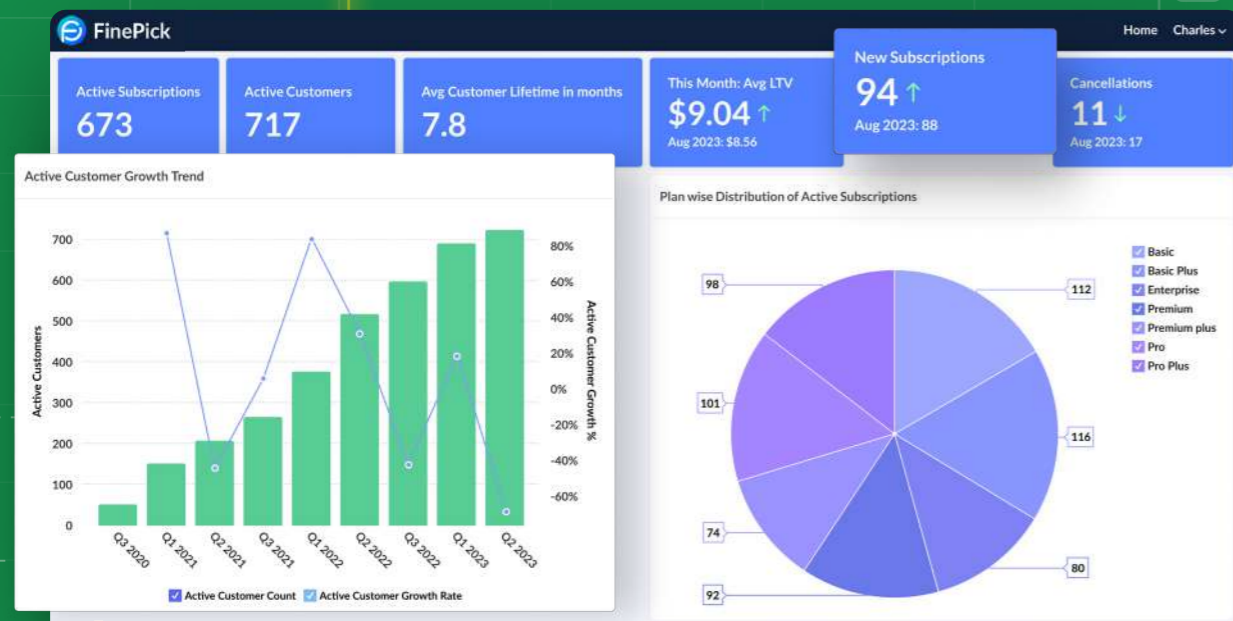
FinePick

Home Charles

Active Subscriptions
673

Active Customers
717

Avg Customer Lifetime in months
7.8

This Month: Avg LTV
$9.04 ↑
Aug 2023: $8.56

New Subscriptions
94 ↑
Aug 2023: 88

Cancellations
11 ↓
Aug 2023: 17

Active Customer Growth Trend

| Active Customers | Active Customer Growth % |
|---|---|
| 700 | 80% |
| 600 | 60% |
| 500 | 40% |
| 400 | 20% |
| 300 | 0% |
| 200 | -20% |
| 100 | -40% |
| 0 | -60% |

Q3 2020 Q1 2021 Q2 2021 Q3 2021 Q1 2022 Q2 2022 Q3 2022 Q1 2023 Q2 2023

Active Customer Count Active Customer Growth Rate

Plan wise Distribution of Active Subscriptions

98
112
101
116
74
80
92

Basic
Basic Plus
Enterprise
Premium
Premium plus
Pro
Pro Plus